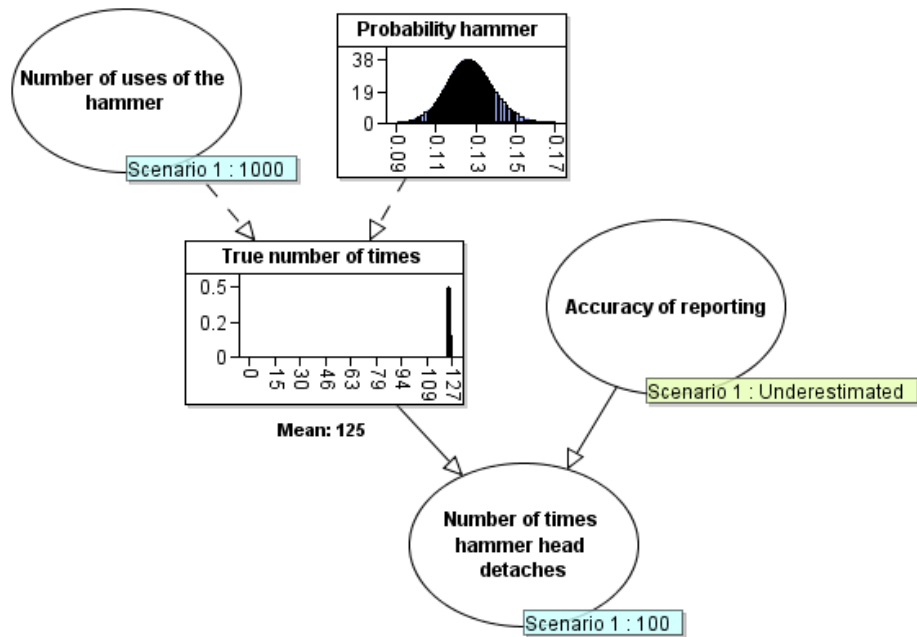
Probability hammer

38
19
0
0.09
0.11
0.13
0.15
0.17

Number of uses of the hammer

Scenario 1 : 1000

True number of times

0.5
0.2
0
0
15
31
46
63
79
94
109
127

Mean: 125

Accuracy of reporting

Scenario 1 : Underestimated

Number of times hammer head detaches

Scenario 1 : 100